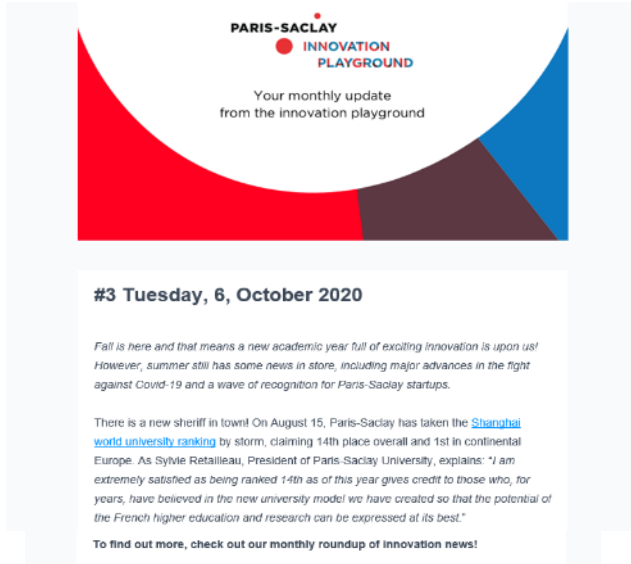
PARIS-SACLAY
INNOVATION PLAYGROUND

Your monthly update from the innovation playground

#3 Tuesday, 6, October 2020

Fall is here and that means a new academic year full of exciting innovation is upon us! However, summer still has some news in store, including major advances in the fight against Covid-19 and a wave of recognition for Paris-Saclay startups.

There is a new sheriff in town! On August 15, Paris-Saclay has taken the Shanghai world university ranking by storm, claiming 14th place overall and 1st in continental Europe. As Sylvie Retailleau, President of Paris-Saclay University, explains: "I am extremely satisfied as being ranked 14th as of this year gives credit to those who, for years, have believed in the new university model we have created so that the potential of the French higher education and research can be expressed at its best."

To find out more, check out our monthly roundup of innovation news!